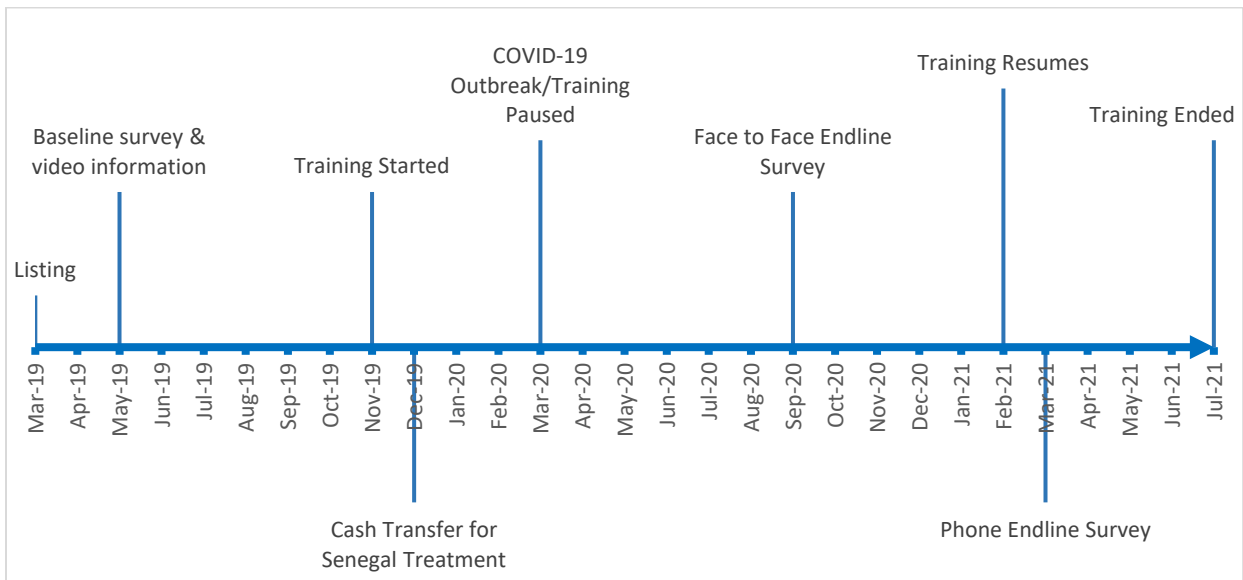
COVID-19 Outbreak/Training Paused

Training Resumes

Baseline survey & video information

Training Started

Face to Face Endline Survey

Training Ended

Listing

Mar-19
Apr-19
May-19
Jun-19
Jul-19
Aug-19
Sep-19
Oct-19
Nov-19
Dec-19
Jan-20
Feb-20
Mar-20
Apr-20
May-20
Jun-20
Jul-20
Aug-20
Sep-20
Oct-20
Nov-20
Dec-20
Jan-21
Feb-21
Mar-21
Apr-21
May-21
Jun-21
Jul-21

Cash Transfer for Senegal Treatment

Phone Endline Survey